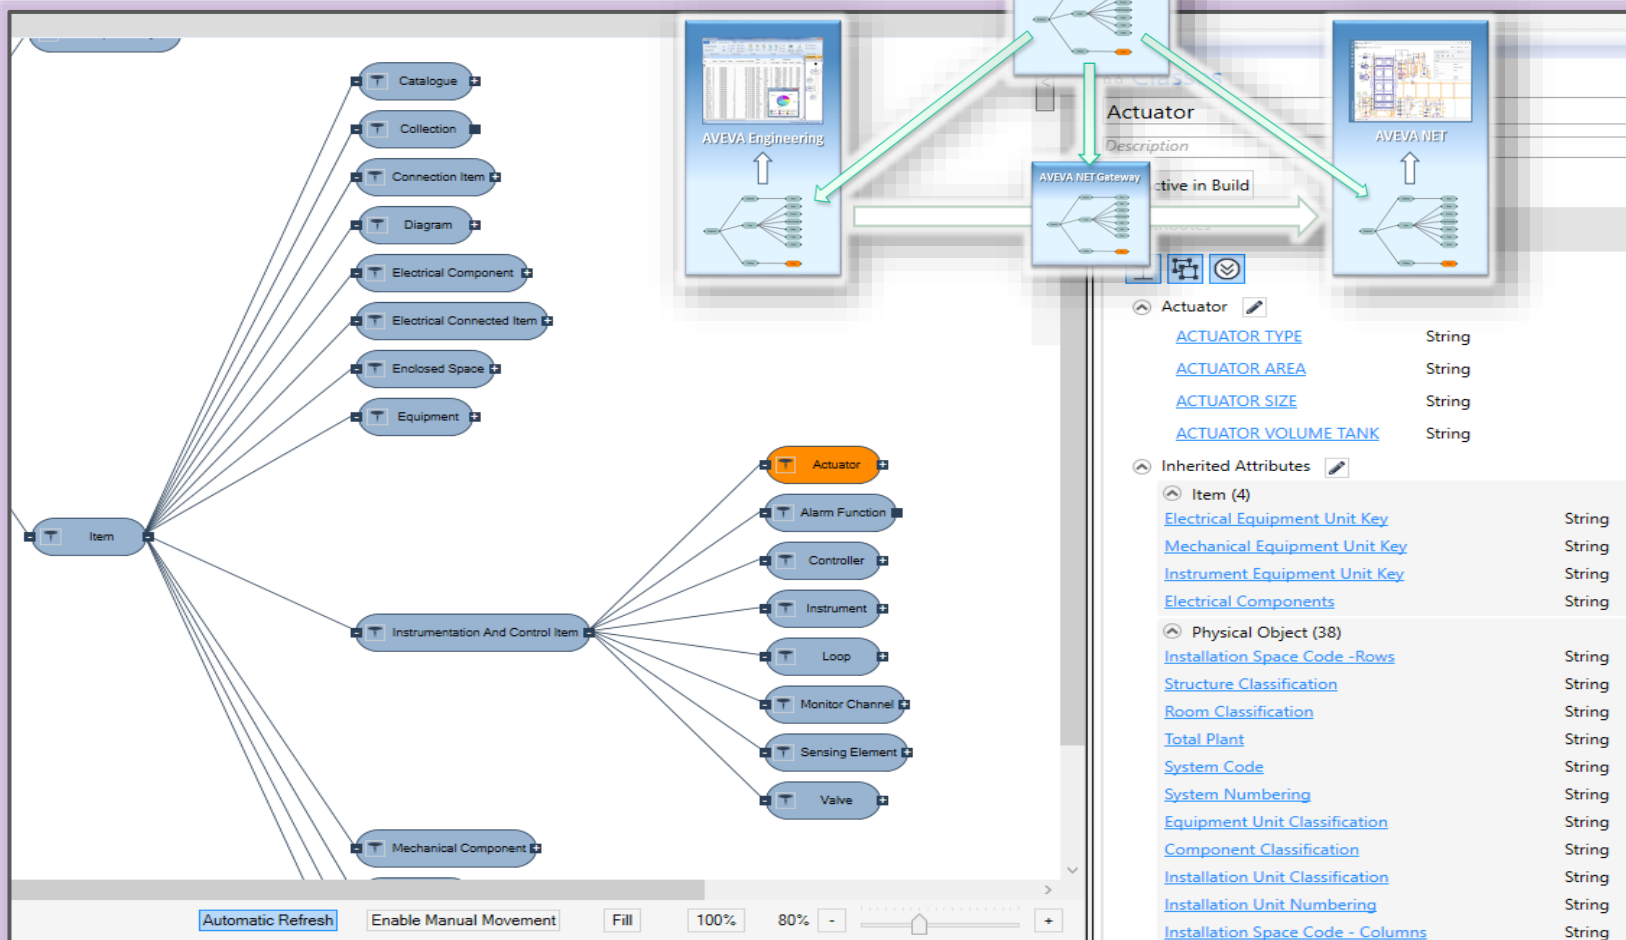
Catalogue
Collection
Connection Item
Diagram
Electrical Component
Electrical Connected Item
Enclosed Space
Equipment
Item
Actuator
Alarm Function
Controller
Instrument
Loop
Monitor Channel
Sensing Element
Valve
Instrumentation And Control Item
Mechanical Component

AVEVA Engineering
AVEVA NET Gateway
AVEVA NET

Actuator
Description
ctive in Build

Actuator
| ACTUATOR TYPE | String |
|---|---|
| ACTUATOR AREA | String |
| ACTUATOR SIZE | String |
| ACTUATOR VOLUME TANK | String |

Inherited Attributes
Item (4)
| Electrical Equipment Unit Key | String |
|---|---|
| Mechanical Equipment Unit Key | String |
| Instrument Equipment Unit Key | String |
| Electrical Components | String |

Physical Object (38)
| Installation Space Code -Rows | String |
|---|---|
| Structure Classification | String |
| Room Classification | String |
| Total Plant | String |
| System Code | String |
| System Numbering | String |
| Equipment Unit Classification | String |
| Component Classification | String |
| Installation Unit Classification | String |
| Installation Unit Numbering | String |
| Installation Space Code - Columns | String |

Automatic Refresh Enable Manual Movement Fill 100% 80% - +